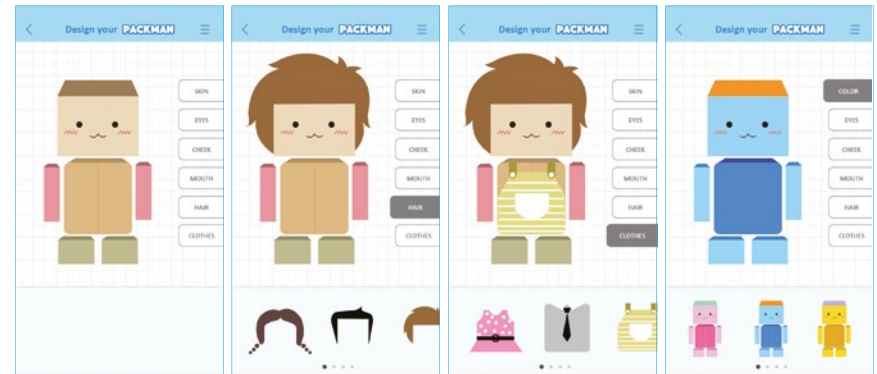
Design your PACKMAN

SKIN
EYES
CHEEK
MOUTH
HAIR
CLOTHES

Design your PACKMAN

SKIN
EYES
CHEEK
MOUTH
HAIR
CLOTHES

Design your PACKMAN

SKIN
EYES
CHEEK
MOUTH
HAIR
CLOTHES

Design your PACKMAN

COLOR
EYES
CHEEK
MOUTH
HAIR
CLOTHES